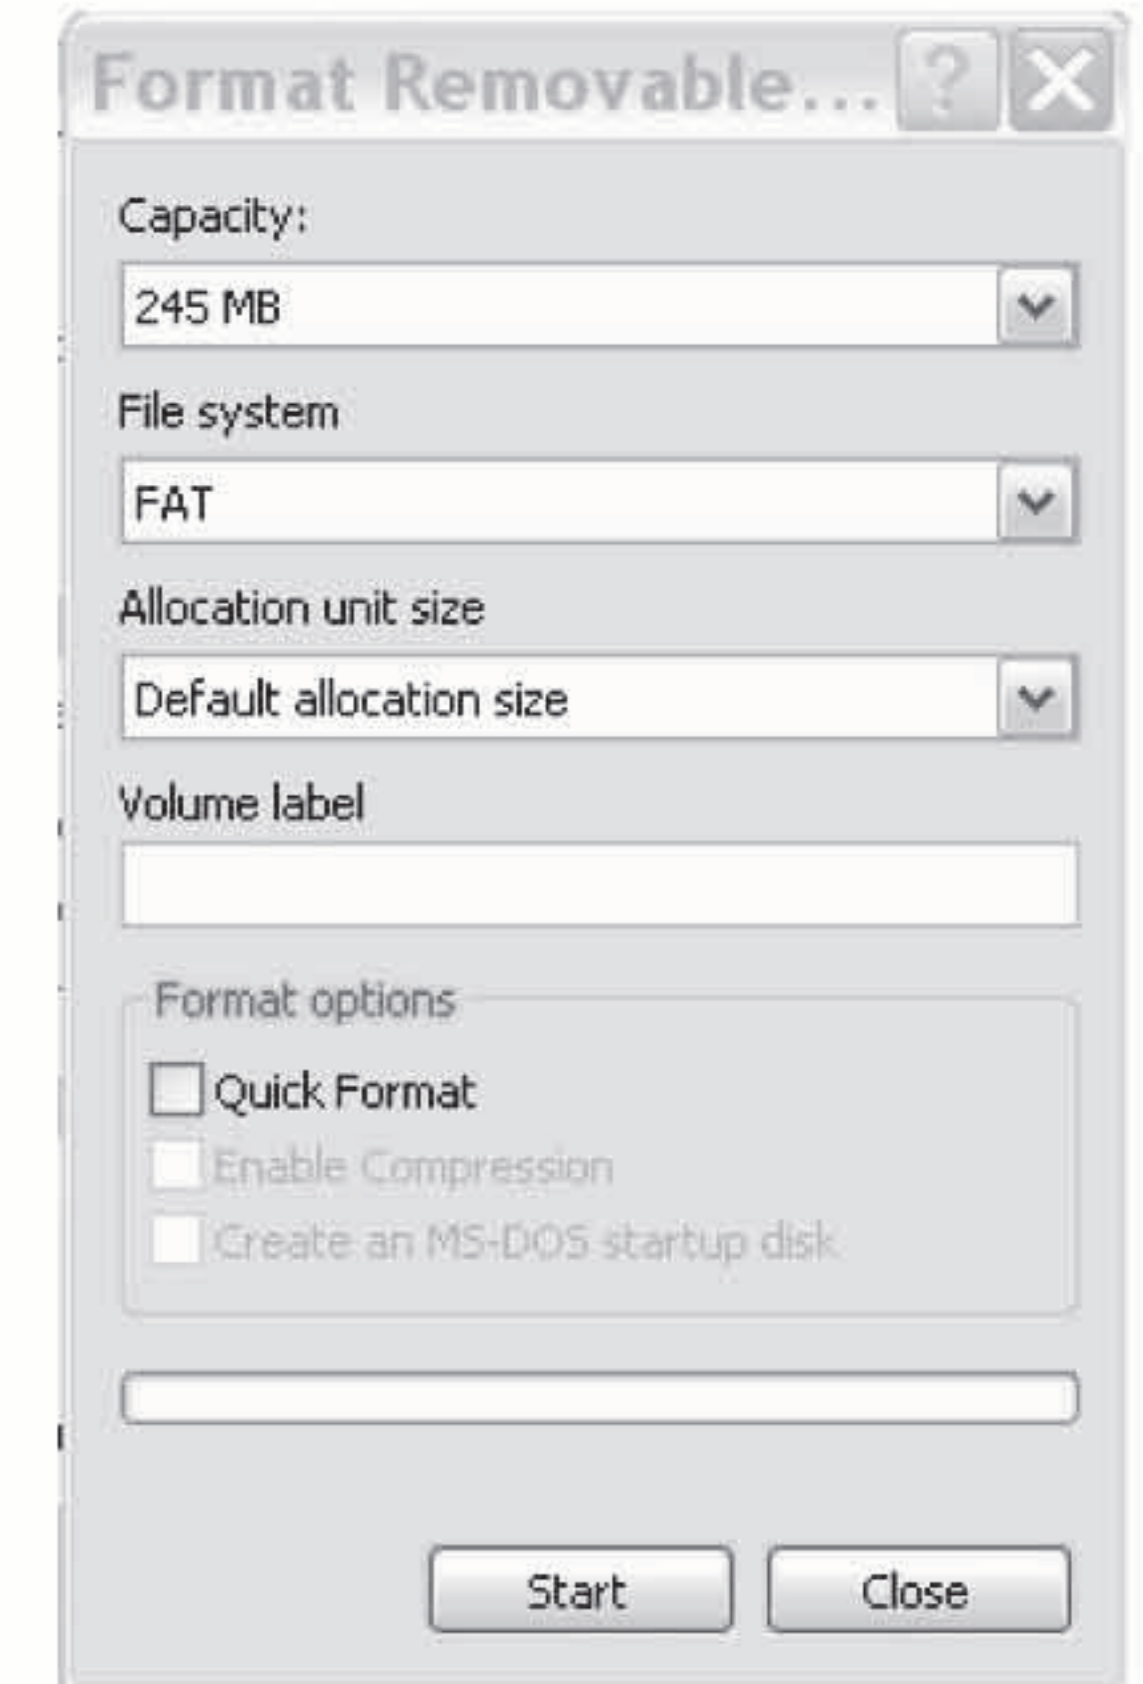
Format Removable...

?

X

Capacity:

245 MB

File system

FAT

Allocation unit size

Default allocation size

Volume label

Format options

Quick Format

Enable Compression

Create an MS-DOS startup disk

Start

Close